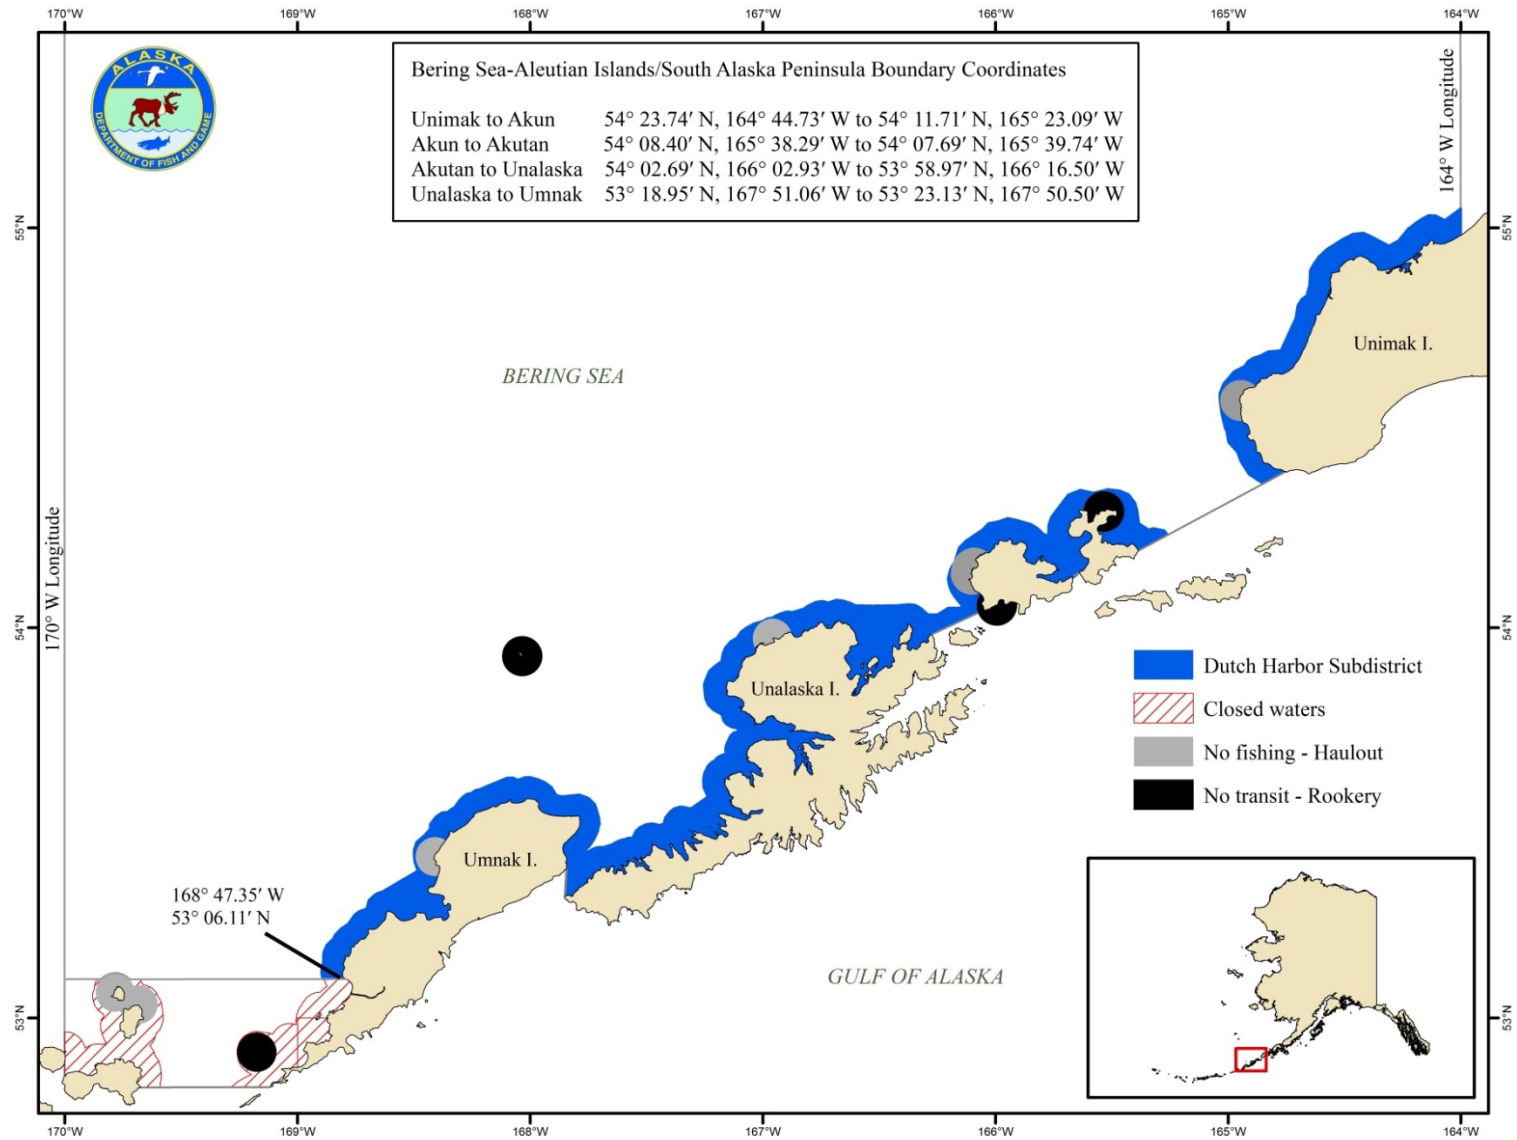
170°W 169°W 168°W 167°W 166°W 165°W 164°W

ALASKA DEPARTMENT OF FISH AND GAME

Bering Sea-Aleutian Islands/South Alaska Peninsula Boundary Coordinates

| | |
|---|---|
| Unimak to Akun | 54° 23.74′ N, 164° 44.73′ W to 54° 11.71′ N, 165° 23.09′ W |
| Akun to Akutan | 54° 08.40′ N, 165° 38.29′ W to 54° 07.69′ N, 165° 39.74′ W |
| Akutan to Unalaska | 54° 02.69′ N, 166° 02.93′ W to 53° 58.97′ N, 166° 16.50′ W |
| Unalaska to Umnak | 53° 18.95′ N, 167° 51.06′ W to 53° 23.13′ N, 167° 50.50′ W |

164° W Longitude

55°N 55°N

Unimak I.

BERING SEA

170° W Longitude

54°N 54°N

Unalaska I.

Dutch Harbor Subdistrict
Closed waters
No fishing - Haulout
No transit - Rookery

Umnak I.

168° 47.35′ W
53° 06.11′ N

GULF OF ALASKA

53°N 53°N

170°W 169°W 168°W 167°W 166°W 165°W 164°W